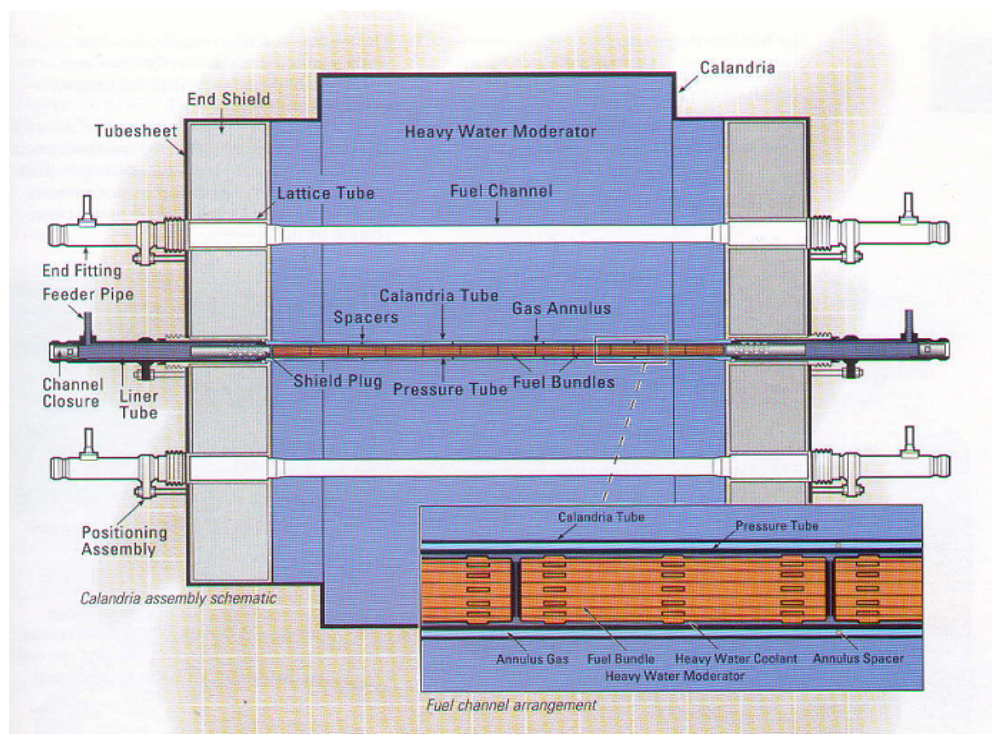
Calandria
End Shield
Tubesheet
Heavy Water Moderator
Lattice Tube
Fuel Channel
End Fitting
Feeder Pipe
Calandria Tube
Gas Annulus
Spacers
Channel Closure
Liner Tube
Shield Plug
Pressure Tube
Fuel Bundles
Positioning Assembly
Calandria assembly schematic
Calandria Tube
Pressure Tube
Annulus Gas
Fuel Bundle
Heavy Water Coolant
Annulus Spacer
Heavy Water Moderator
Fuel channel arrangement